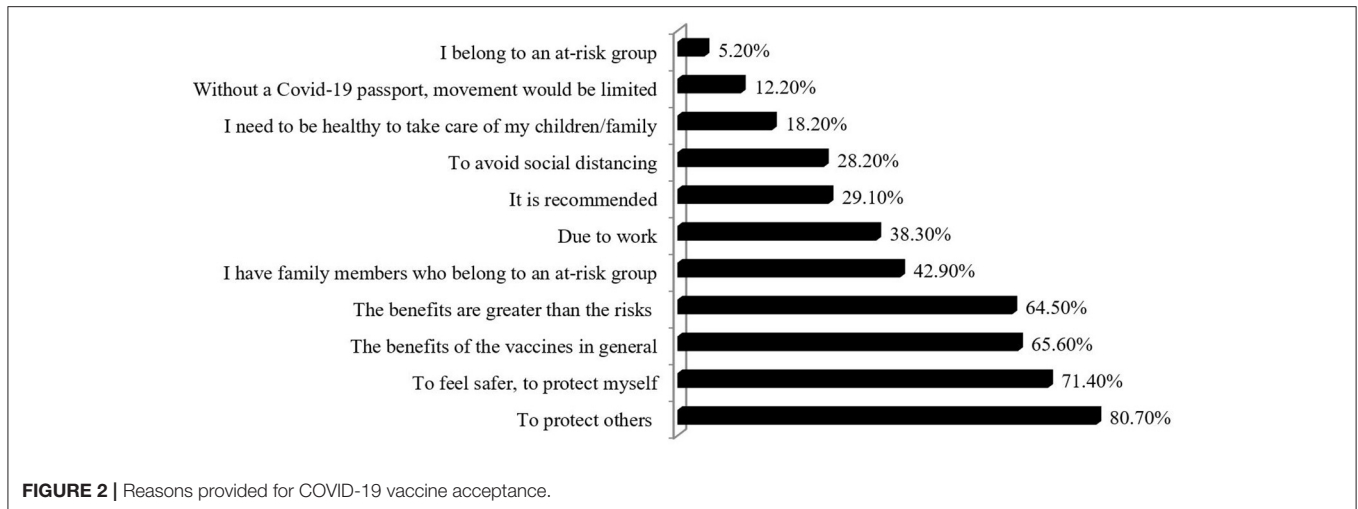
I belong to an at-risk group 5.20%

Without a Covid-19 passport, movement would be limited 12.20%

I need to be healthy to take care of my children/family 18.20%

To avoid social distancing 28.20%

It is recommended 29.10%

Due to work 38.30%

I have family members who belong to an at-risk group 42.90%

The benefits are greater than the risks 64.50%

The benefits of the vaccines in general 65.60%

To feel safer, to protect myself 71.40%

To protect others 80.70%

FIGURE 2 | Reasons provided for COVID-19 vaccine acceptance.